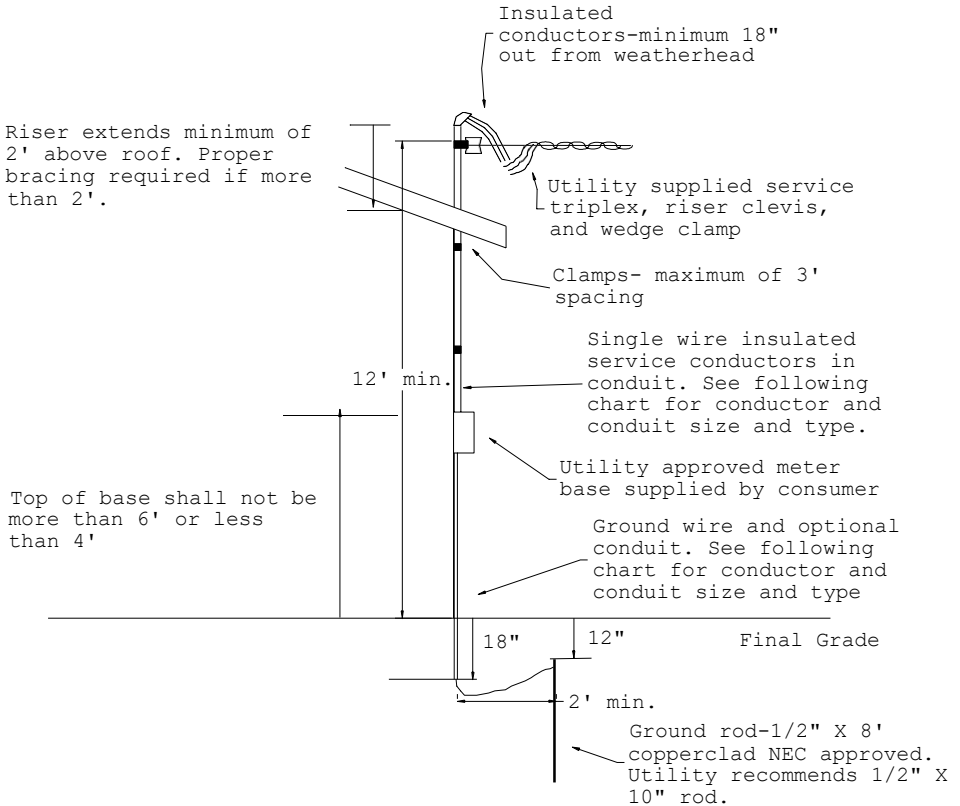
Insulated conductors-minimum 18" out from weatherhead

Riser extends minimum of 2' above roof. Proper bracing required if more than 2'.

Utility supplied service triplex, riser clevis, and wedge clamp

Clamps- maximum of 3' spacing

Single wire insulated service conductors in conduit. See following chart for conductor and conduit size and type.

12' min.

Utility approved meter base supplied by consumer

Top of base shall not be more than 6' or less than 4'

Ground wire and optional conduit. See following chart for conductor and conduit size and type

18"

12"

Final Grade

2' min.

Ground rod-1/2" X 8' copperclad NEC approved. Utility recommends 1/2" X 10" rod.